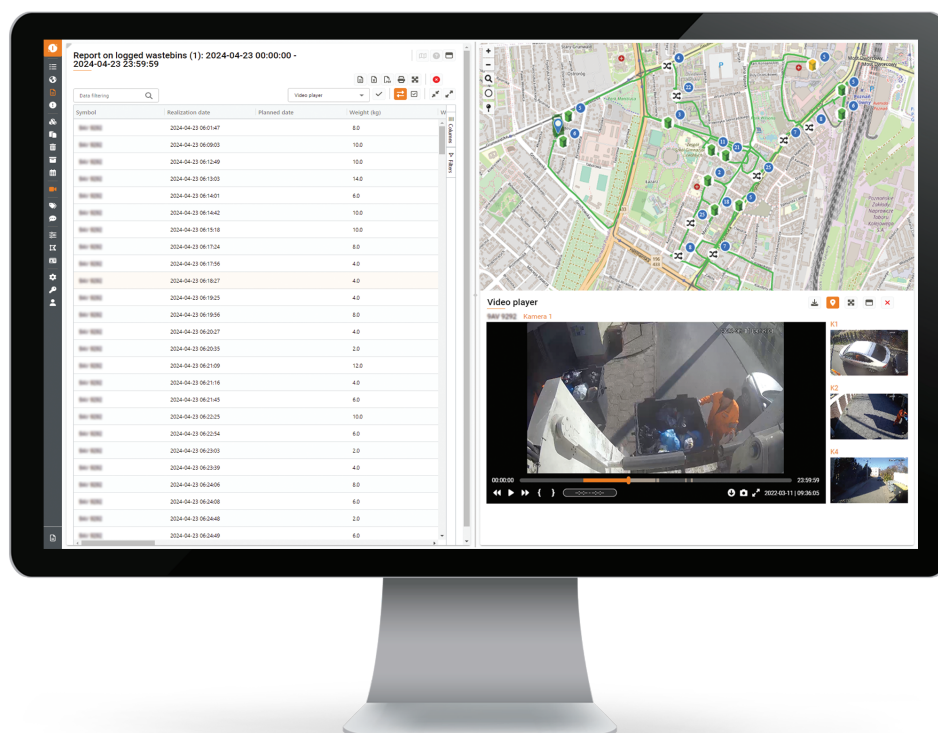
Report on logged wastebins (1): 2024-04-23 00:00:00 - 2024-04-23 23:59:59

Data filtering

Video player

| Symbol | Realization date | Planned date | Weight (kg) |
|---|---|---|---|
| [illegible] | 2024-04-23 06:01:47 | | 8.0 |
| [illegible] | 2024-04-23 06:09:03 | | 10.0 |
| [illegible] | 2024-04-23 06:12:49 | | 10.0 |
| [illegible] | 2024-04-23 06:13:03 | | 14.0 |
| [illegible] | 2024-04-23 06:14:01 | | 6.0 |
| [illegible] | 2024-04-23 06:14:42 | | 10.0 |
| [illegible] | 2024-04-23 06:15:18 | | 10.0 |
| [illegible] | 2024-04-23 06:17:24 | | 8.0 |
| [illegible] | 2024-04-23 06:17:56 | | 4.0 |
| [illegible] | 2024-04-23 06:18:27 | | 4.0 |
| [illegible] | 2024-04-23 06:19:25 | | 4.0 |
| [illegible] | 2024-04-23 06:19:56 | | 8.0 |
| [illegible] | 2024-04-23 06:20:27 | | 4.0 |
| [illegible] | 2024-04-23 06:20:35 | | 2.0 |
| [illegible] | 2024-04-23 06:21:09 | | 12.0 |
| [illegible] | 2024-04-23 06:21:16 | | 4.0 |
| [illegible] | 2024-04-23 06:21:45 | | 6.0 |
| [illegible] | 2024-04-23 06:22:25 | | 10.0 |
| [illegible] | 2024-04-23 06:22:54 | | 6.0 |
| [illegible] | 2024-04-23 06:23:03 | | 2.0 |
| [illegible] | 2024-04-23 06:23:39 | | 4.0 |
| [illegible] | 2024-04-23 06:24:06 | | 6.0 |
| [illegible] | 2024-04-23 06:24:08 | | 6.0 |
| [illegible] | 2024-04-23 06:24:48 | | 2.0 |
| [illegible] | 2024-04-23 06:24:49 | | 6.0 |

Columns
Filters

Video player
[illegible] Kamera 1
00:00:00
23:59:59
2022-03-11 | 09:36:05
K1
K2
K4